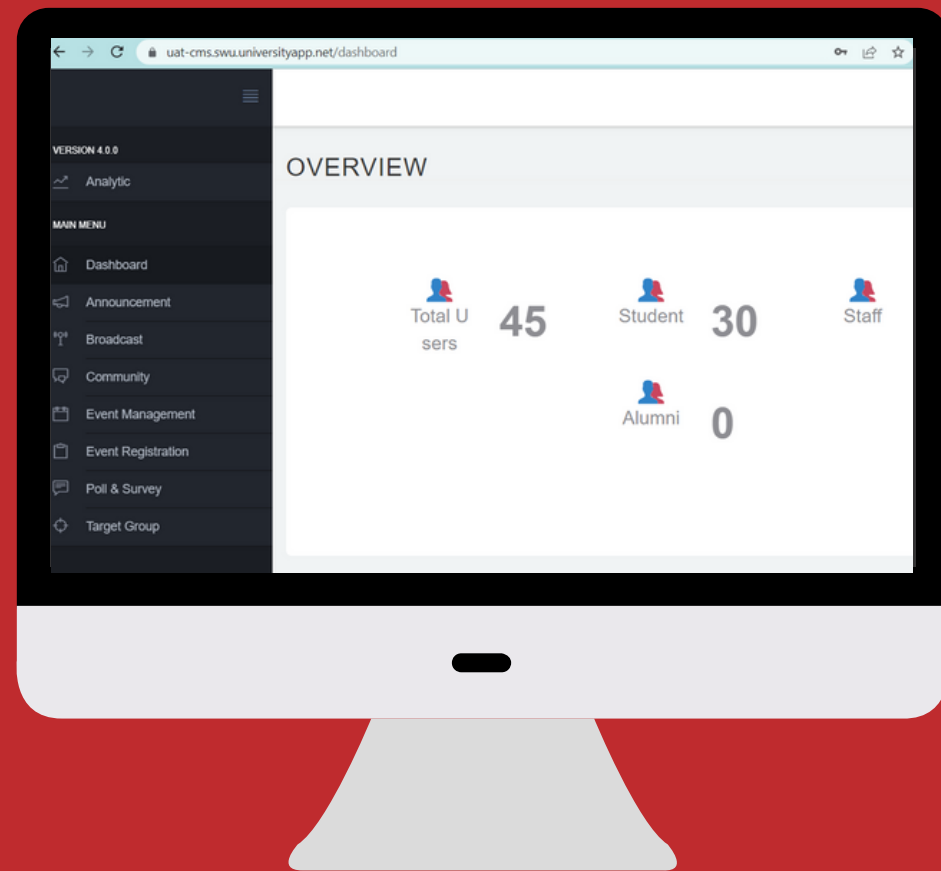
uat-cms.swu.universityapp.net/dashboard

VERSION 4.0.0
Analytic
MAIN MENU
Dashboard
Announcement
Broadcast
Community
Event Management
Event Registration
Poll & Survey
Target Group

OVERVIEW

Total Users 45
Student 30
Staff
Alumni 0